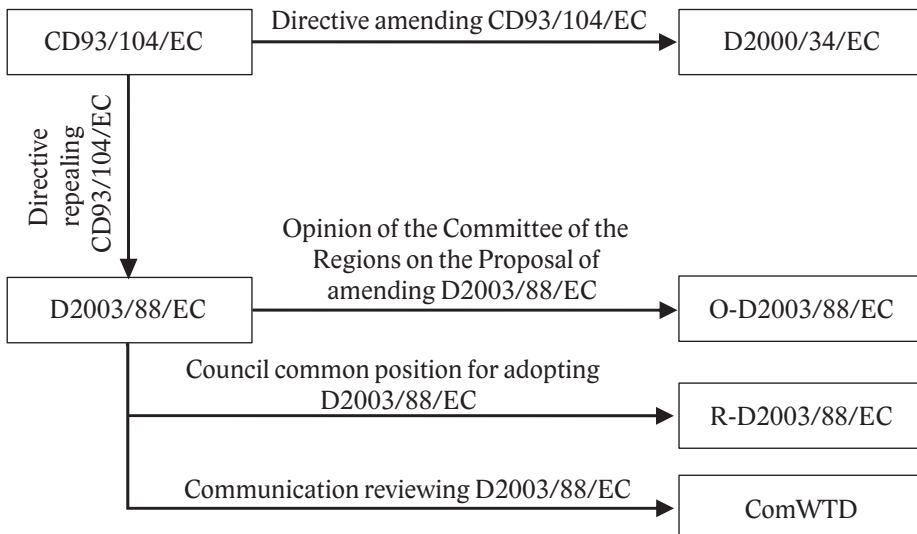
CD93/104/EC

Directive amending CD93/104/EC

D2000/34/EC

Directive repealing CD93/104/EC

D2003/88/EC

Opinion of the Committee of the Regions on the Proposal of amending D2003/88/EC

O-D2003/88/EC

Council common position for adopting D2003/88/EC

R-D2003/88/EC

Communication reviewing D2003/88/EC

ComWTD